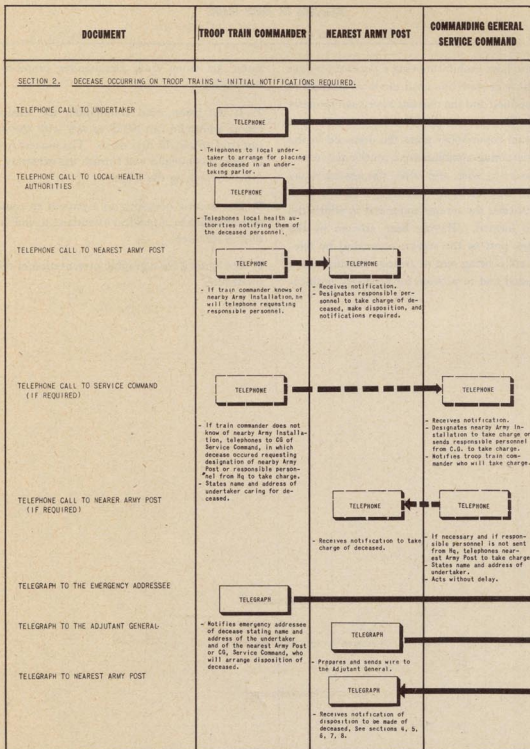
| DOCUMENT | TROOP TRAIN COMMANDER | NEAREST ARMY POST | COMMANDING GENERAL SERVICE COMMAND |
|---|---|---|---|

SECTION 2. DECEASE OCCURRING ON TROOP TRAINS - INITIAL NOTIFICATIONS REQUIRED.

TELEPHONE CALL TO UNDERTAKER

TELEPHONE

- Telephones to local undertaker to arrange for placing the deceased in an undertaking parlor.

TELEPHONE CALL TO LOCAL HEALTH AUTHORITIES

TELEPHONE

- Telephones local health authorities notifying them of the deceased personnel.

TELEPHONE CALL TO NEAREST ARMY POST

TELEPHONE

- If train commander knows of nearby Army installation, he will telephone requesting responsible personnel.

TELEPHONE

- Receives notification.
- Designates responsible personnel to take charge of deceased, make disposition, and notifications required.

TELEPHONE CALL TO SERVICE COMMAND (IF REQUIRED)

TELEPHONE

- If train commander does not know of nearby Army installation, telephones to CG of Service Command, in which decease occured requesting designation of nearby Army Post or responsible personnel from Hq to take charge.
- States name and address of undertaker caring for deceased.

TELEPHONE

- Receives notification.
- Designates nearby Army installation to take charge or sends responsible personnel from C.G. to take charge.
- Notifies troop train commander who will take charge.

TELEPHONE CALL TO NEARER ARMY POST (IF REQUIRED)

TELEPHONE

- Receives notification to take charge of deceased.

TELEPHONE

- If necessary and if responsible personnel is not sent from Hq, telephones nearest Army Post to take charge.
- States name and address of undertaker.
- Acts without delay.

TELEGRAPH TO THE EMERGENCY ADDRESSEE

TELEGRAPH

TELEGRAPH TO THE ADJUTANT GENERAL

- Notifies emergency addressee of decease stating name and address of the undertaker and of the nearest Army Post or CG, Service Command, who will arrange disposition of deceased.

TELEGRAPH

- Prepares and sends wire to the Adjutant General.

TELEGRAPH TO NEAREST ARMY POST

TELEGRAPH

- Receives notification of disposition to be made of deceased. See sections 4, 5, 6, 7, 8.